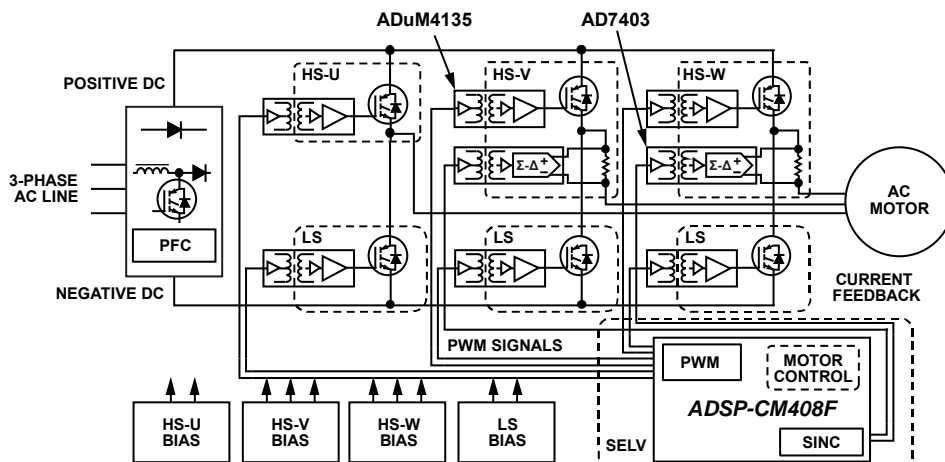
ADuM4135
AD7403
POSITIVE DC
HS-U
HS-V
HS-W
3-PHASE AC LINE
Σ-Δ
Σ-Δ
AC MOTOR
PFC
LS
LS
LS
NEGATIVE DC
CURRENT FEEDBACK
PWM SIGNALS
PWM
MOTOR CONTROL
ADSP-CM408F
HS-U BIAS
HS-V BIAS
HS-W BIAS
LS BIAS
SELV
SINC